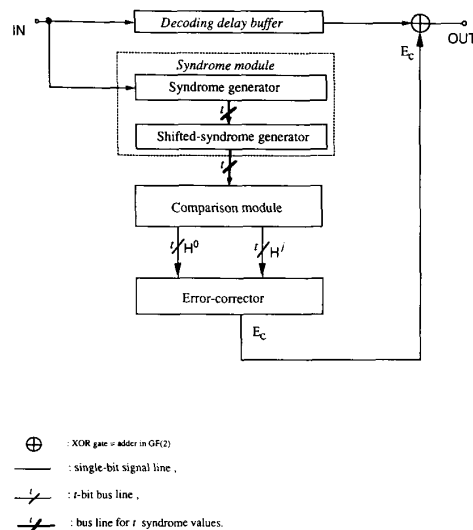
IN

Decoding delay buffer

$\oplus$

OUT

$E_c$

Syndrome module

Syndrome generator

$t$

Shifted-syndrome generator

$t$

Comparison module

$t$ $H^0$

$t$ $H^i$

Error-corrector

$E_c$

$\oplus$ : XOR gate = adder in GF(2)

: single-bit signal line ,

$t$ : $t$-bit bus line ,

: bus line for $t$ syndrome values.